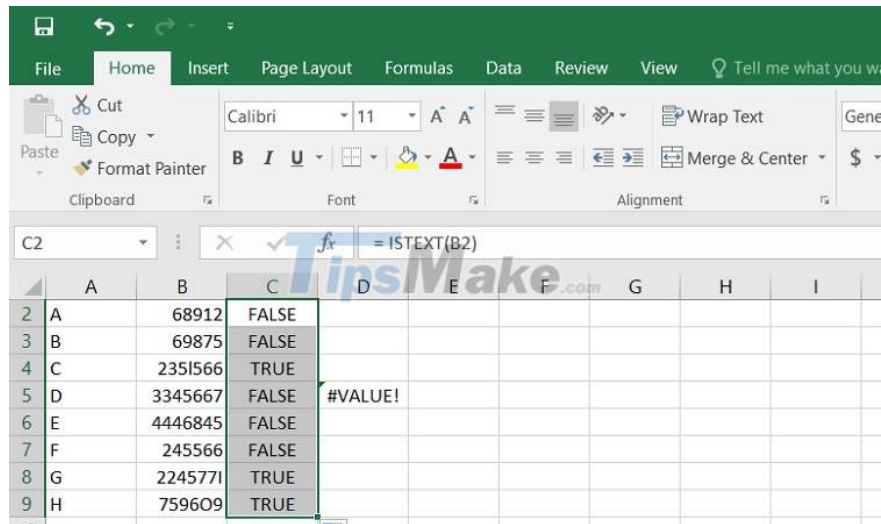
File Home Insert Page Layout Formulas Data Review View Tell me what you wa

Cut
Copy
Paste
Format Painter
Clipboard

Calibri 11
B I U
Font

Wrap Text
Merge & Center
Alignment

Gene
$

C2 = ISTEXT(B2)

TipsMake.com

| | A | B | C | D | E | F | G | H | I |
|---|---|---|---|---|---|---|---|---|---|
| 2 | A | 68912 | FALSE | | | | | | |
| 3 | B | 69875 | FALSE | | | | | | |
| 4 | C | 235l566 | TRUE | | | | | | |
| 5 | D | 3345667 | FALSE | #VALUE! | | | | | |
| 6 | E | 4446845 | FALSE | | | | | | |
| 7 | F | 245566 | FALSE | | | | | | |
| 8 | G | 224577l | TRUE | | | | | | |
| 9 | H | 7596O9 | TRUE | | | | | | |